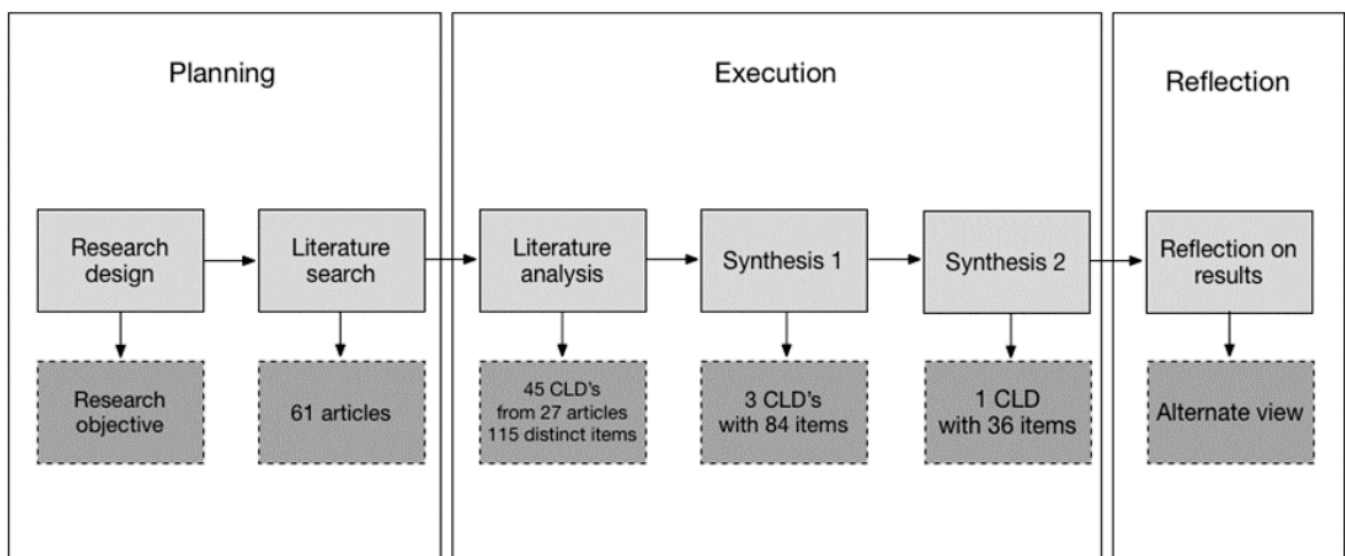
Planning

Research design

Research objective

Literature search

61 articles

Execution

Literature analysis

45 CLD's from 27 articles 115 distinct items

Synthesis 1

3 CLD's with 84 items

Synthesis 2

1 CLD with 36 items

Reflection

Reflection on results

Alternate view